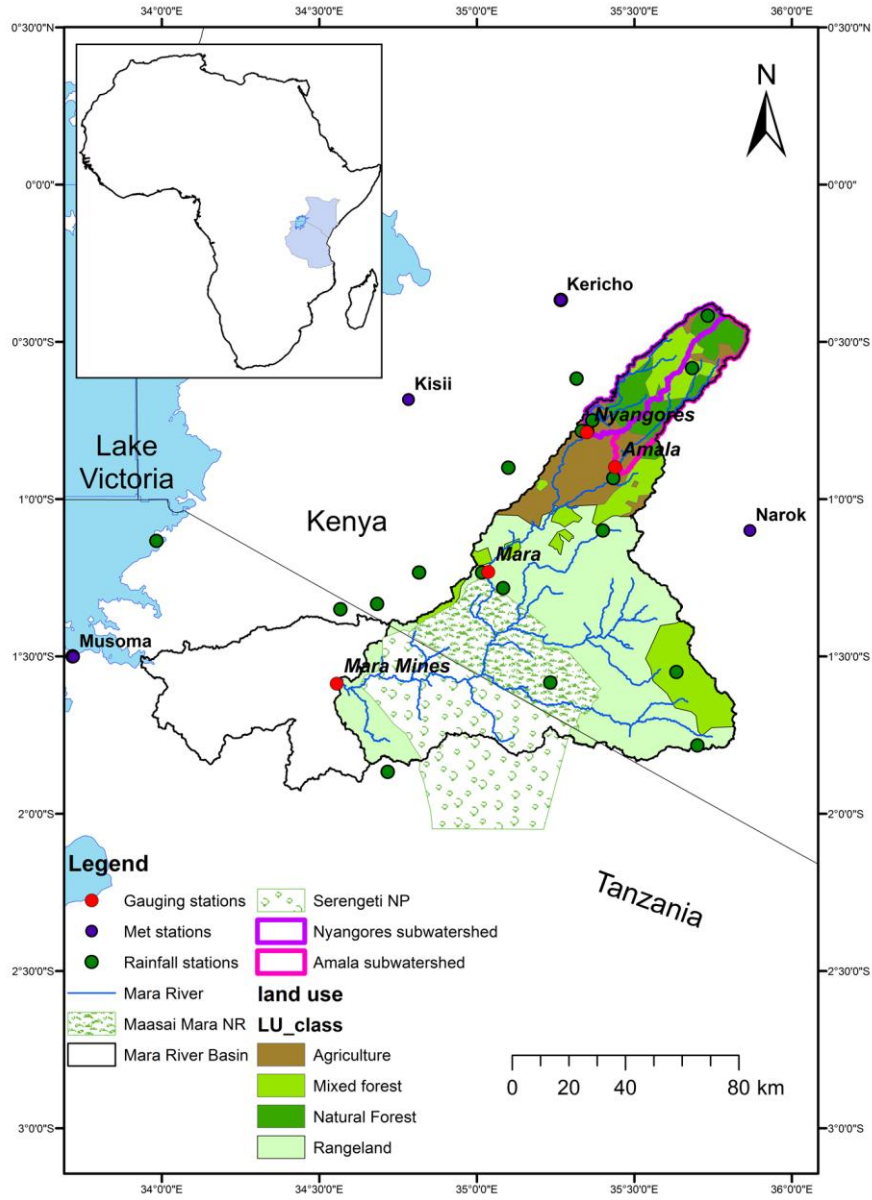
34°0'0"E 34°30'0"E 35°0'0"E 35°30'0"E 36°0'0"E

0°30'0"N 0°30'0"N

N

0°0'0" 0°0'0"

Kericho

0°30'0"S 0°30'0"S

Kisii

Nyangores

Lake Victoria

Amala

1°0'0"S 1°0'0"S

Kenya

Narok

Mara

Musoma

1°30'0"S 1°30'0"S

Mara Mines

2°0'0"S 2°0'0"S

Legend

Tanzania

Gauging stations
Met stations
Rainfall stations
Mara River
Maasai Mara NR
Mara River Basin
Serengeti NP
Nyangores subwatershed
Amala subwatershed

land use
LU_class
Agriculture
Mixed forest
Natural Forest
Rangeland

2°30'0"S 2°30'0"S

0 20 40 80 km

3°0'0"S 3°0'0"S

34°0'0"E 34°30'0"E 35°0'0"E 35°30'0"E 36°0'0"E